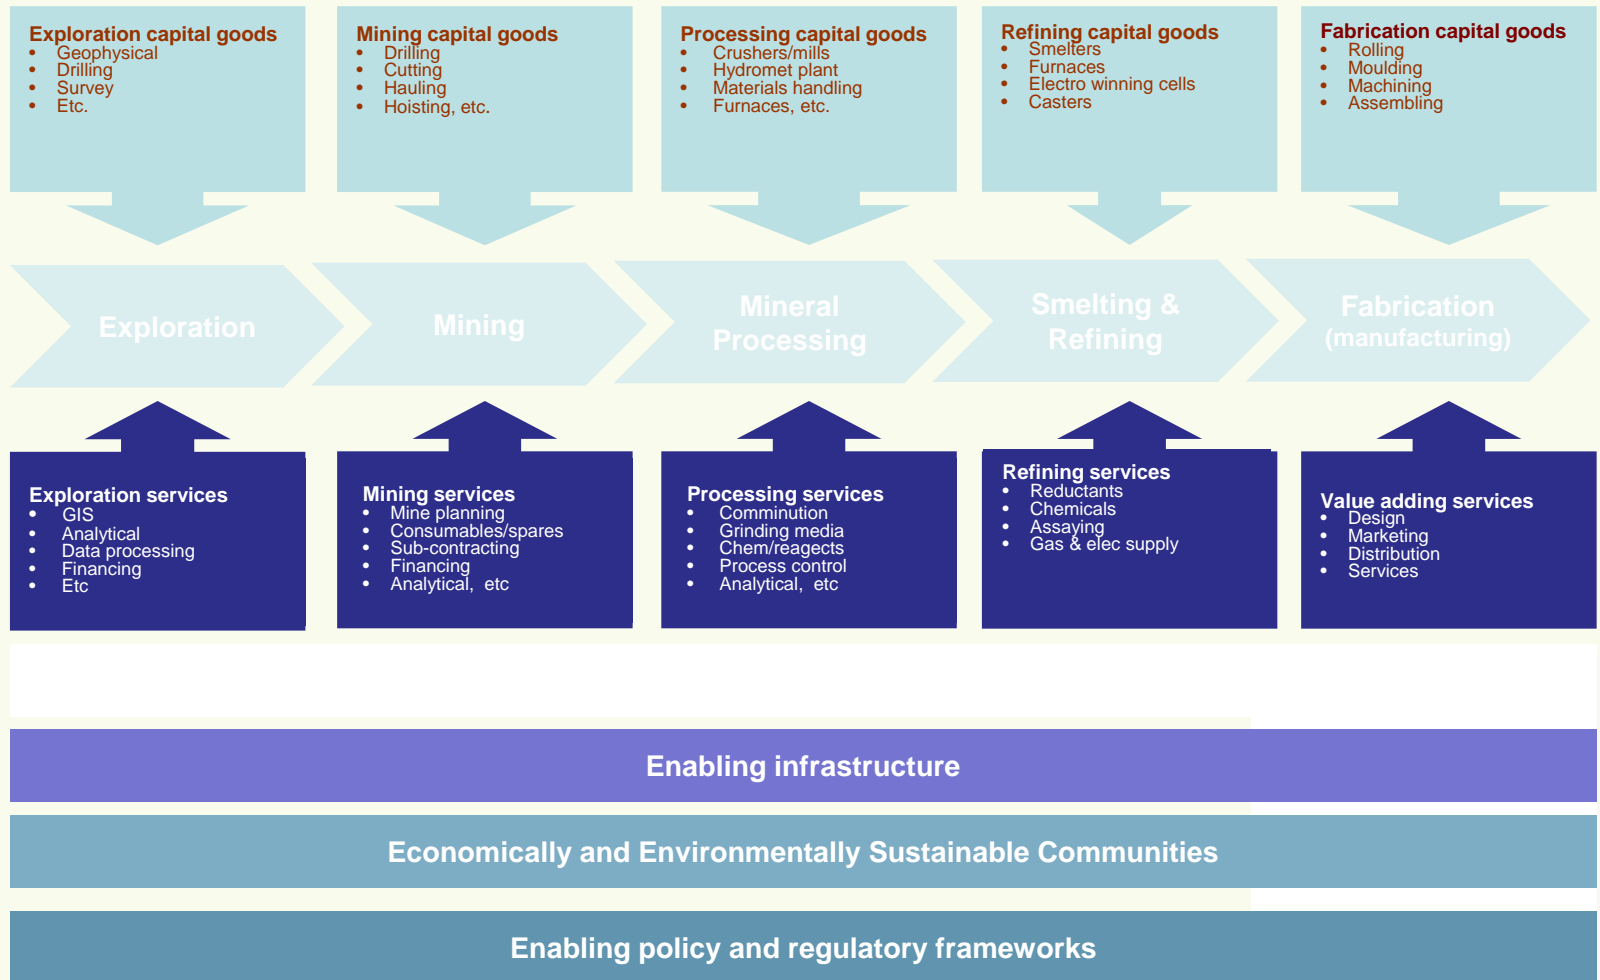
Exploration capital goods
- Geophysical
- Drilling
- Survey
- Etc.

Mining capital goods
- Drilling
- Cutting
- Hauling
- Hoisting, etc.

Processing capital goods
- Crushers/mills
- Hydromet plant
- Materials handling
- Furnaces, etc.

Refining capital goods
- Smelters
- Furnaces
- Electro winning cells
- Casters

Fabrication capital goods
- Rolling
- Moulding
- Machining
- Assembling

Exploration

Mining

Mineral Processing

Smelting & Refining

Fabrication (manufacturing)

Exploration services
- GIS
- Analytical
- Data processing
- Financing
- Etc

Mining services
- Mine planning
- Consumables/spares
- Sub-contracting
- Financing
- Analytical, etc

Processing services
- Comminution
- Grinding media
- Chem/reagents
- Process control
- Analytical, etc

Refining services
- Reductants
- Chemicals
- Assaying
- Gas & elec supply

Value adding services
- Design
- Marketing
- Distribution
- Services

Enabling infrastructure

Economically and Environmentally Sustainable Communities

Enabling policy and regulatory frameworks